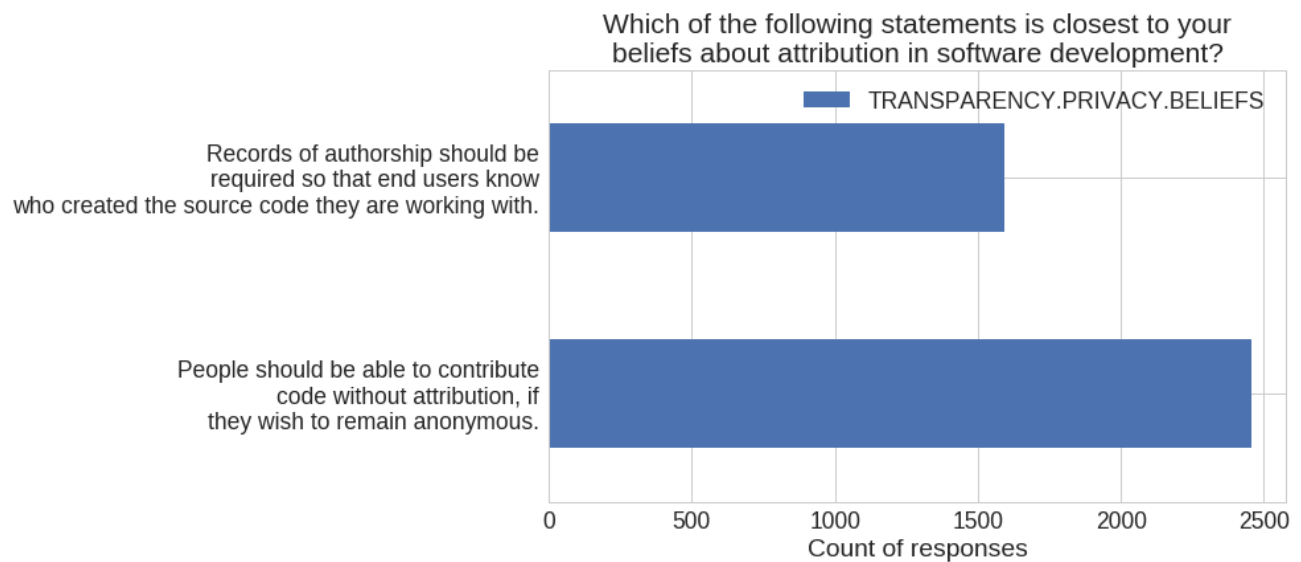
Which of the following statements is closest to your beliefs about attribution in software development?

TRANSPARENCY.PRIVACY.BELIEFS

Records of authorship should be required so that end users know who created the source code they are working with.

People should be able to contribute code without attribution, if they wish to remain anonymous.

0
500
1000
1500
2000
2500

Count of responses